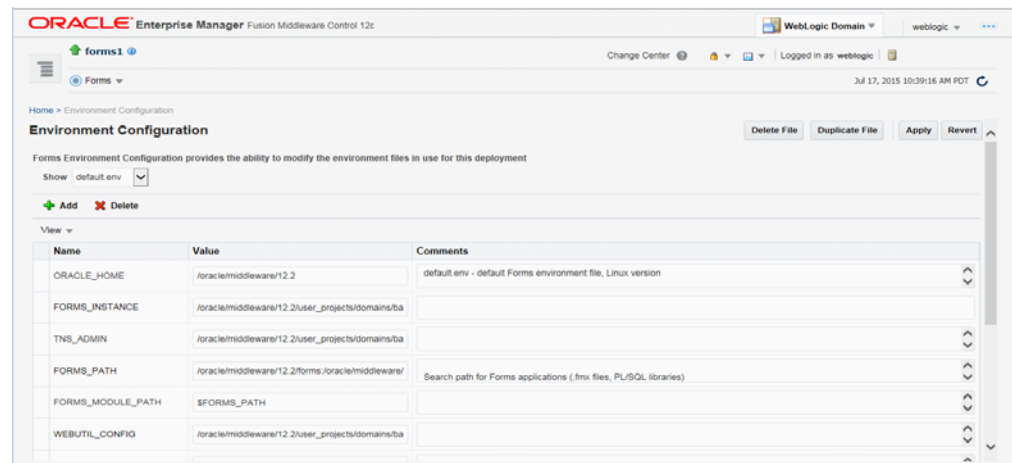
ORACLE Enterprise Manager Fusion Middleware Control 12c

WebLogic Domain ▾ weblogic ▾

forms1

Forms ▾

Change Center

Logged in as weblogic

Jul 17, 2015 10:39:16 AM PDT

Home > Environment Configuration

Environment Configuration

Delete File Duplicate File Apply Revert

Forms Environment Configuration provides the ability to modify the environment files in use for this deployment

Show default.env

Add Delete

View ▾

| Name | Value | Comments |
|---|---|---|
| ORACLE_HOME | /oracle/middleware/12.2 | default.env - default Forms environment file, Linux version |
| FORMS_INSTANCE | /oracle/middleware/12.2/user_projects/domains/ba | |
| TNS_ADMIN | /oracle/middleware/12.2/user_projects/domains/ba | |
| FORMS_PATH | /oracle/middleware/12.2/forms:/oracle/middleware/ | Search path for Forms applications (.fmx files, PL/SQL libraries) |
| FORMS_MODULE_PATH | $FORMS_PATH | |
| WEBUTIL_CONFIG | /oracle/middleware/12.2/user_projects/domains/ba | |